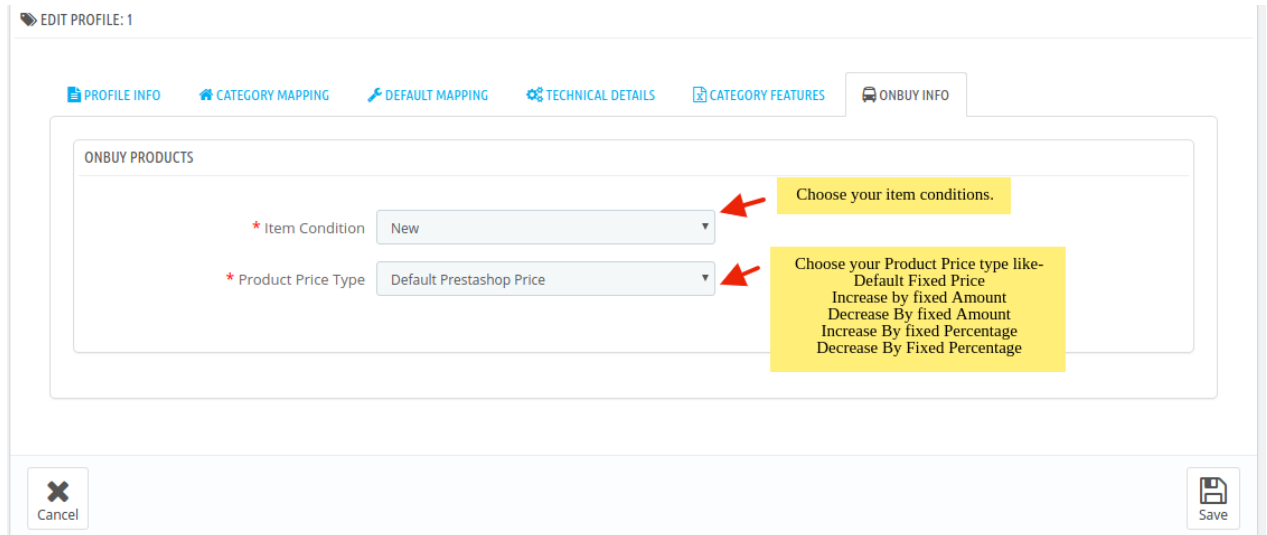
EDIT PROFILE: 1

PROFILE INFO CATEGORY MAPPING DEFAULT MAPPING TECHNICAL DETAILS CATEGORY FEATURES ONBUY INFO

ONBUY PRODUCTS

Choose your item conditions.

* Item Condition New

* Product Price Type Default Prestashop Price

Choose your Product Price type like-
Default Fixed Price
Increase by fixed Amount
Decrease By fixed Amount
Increase By fixed Percentage
Decrease By Fixed Percentage

Cancel

Save